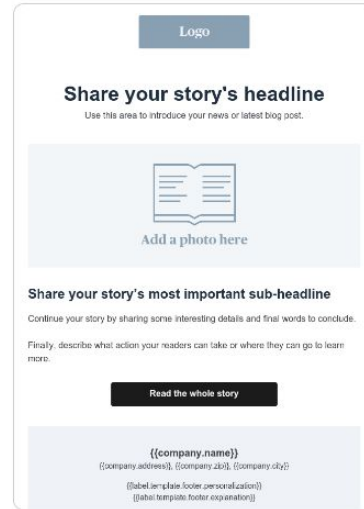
Logo

Share your story's headline

Use this area to introduce your news or latest blog post.

Add a photo here

Share your story's most important sub-headline

Continue your story by sharing some interesting details and final words to conclude.

Finally, describe what action your readers can take or where they can go to learn more.

Read the whole story

{{company.name}}
{{company.address}}, {{company.zip}}, {{company.city}}

{{label.template.footer.personalization}}
{{label.template.footer.explanation}}